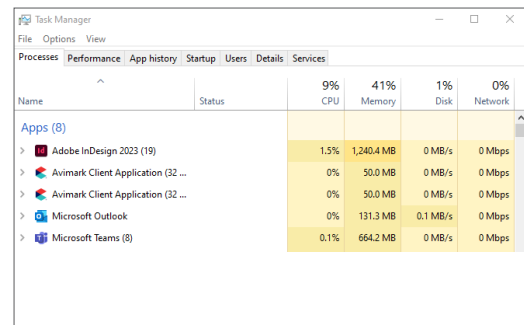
Task Manager

File Options View

Processes Performance App history Startup Users Details Services

| Name | Status | 9% CPU | 41% Memory | 1% Disk | 0% Network |
|---|---|---|---|---|---|
| Apps (8) | | | | | |
| Adobe InDesign 2023 (19) | | 1.5% | 1,240.4 MB | 0 MB/s | 0 Mbps |
| Avimark Client Application (32 ... | | 0% | 50.0 MB | 0 MB/s | 0 Mbps |
| Avimark Client Application (32 ... | | 0% | 50.0 MB | 0 MB/s | 0 Mbps |
| Microsoft Outlook | | 0% | 131.3 MB | 0.1 MB/s | 0 Mbps |
| Microsoft Teams (8) | | 0.1% | 664.2 MB | 0 MB/s | 0 Mbps |